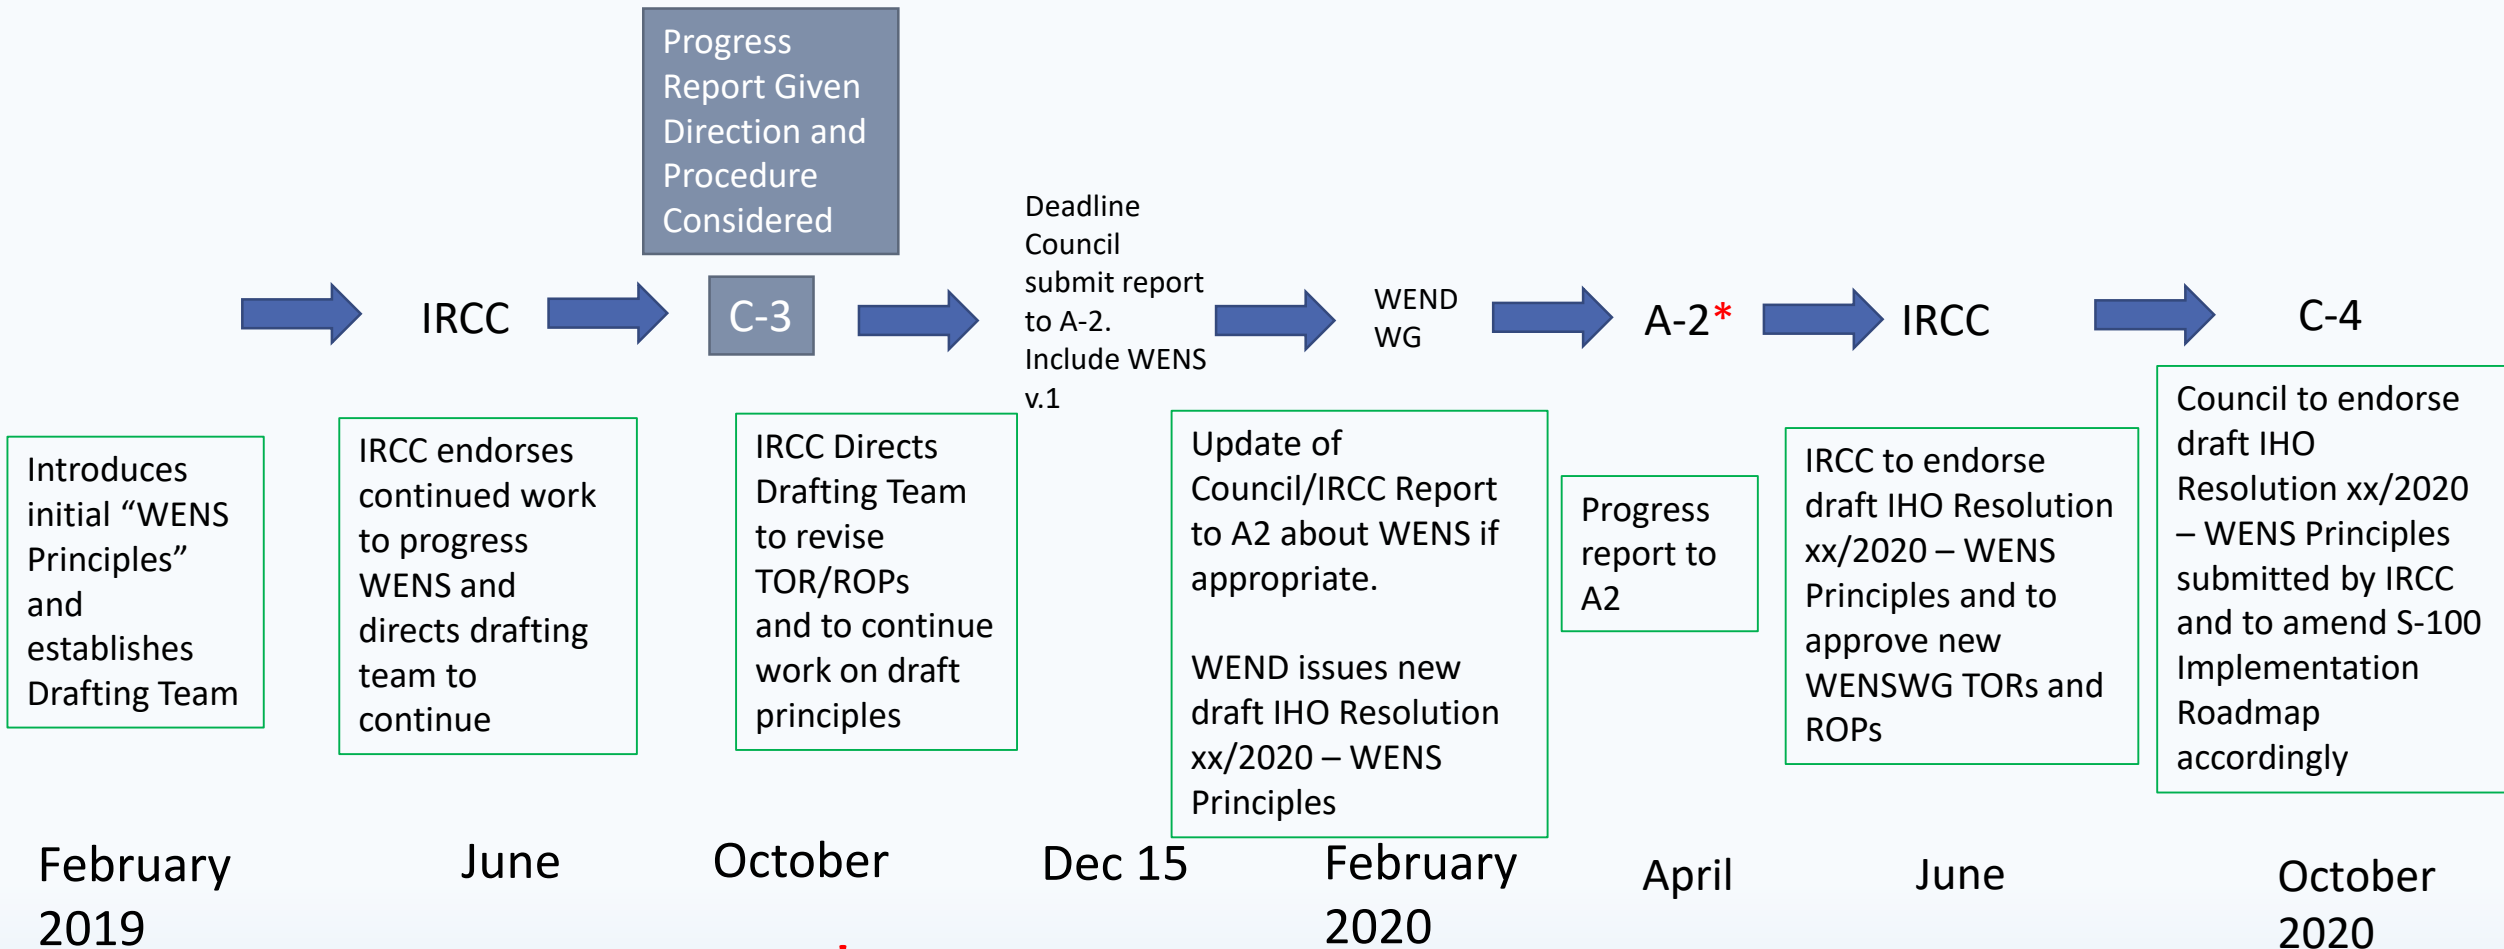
Progress Report Given Direction and Procedure Considered

IRCC

C-3

Deadline Council submit report to A-2. Include WENS v.1

WEND WG

A-2*

IRCC

C-4

Introduces initial “WENS Principles” and establishes Drafting Team

IRCC endorses continued work to progress WENS and directs drafting team to continue

IRCC Directs Drafting Team to revise TOR/ROPs and to continue work on draft principles

Update of Council/IRCC Report to A2 about WENS if appropriate.

WEND issues new draft IHO Resolution xx/2020 – WENS Principles

Progress report to A2

IRCC to endorse draft IHO Resolution xx/2020 – WENS Principles and to approve new WENSWG TORs and ROPs

Council to endorse draft IHO Resolution xx/2020 – WENS Principles submitted by IRCC and to amend S-100 Implementation Roadmap accordingly

February 2019

June

October

Dec 15

February 2020

April

June

October 2020